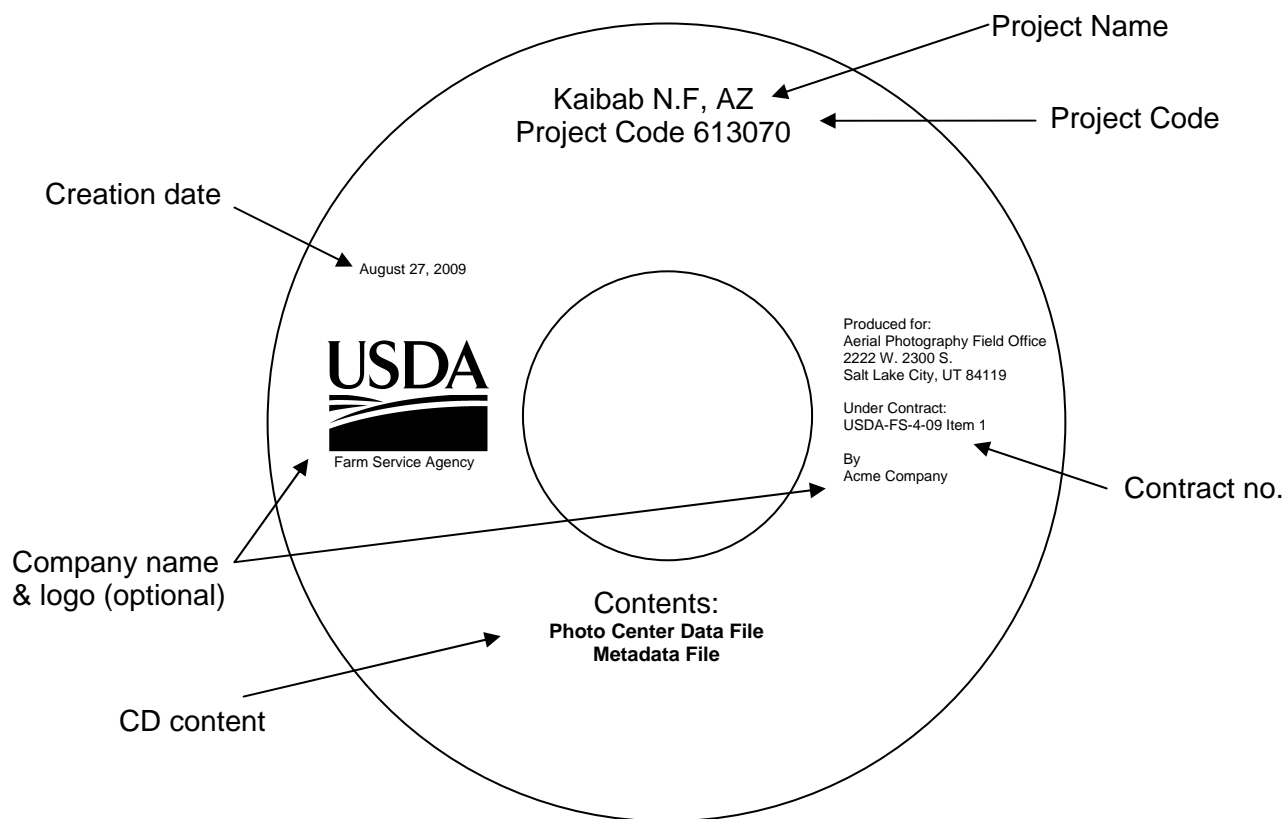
Project Name

Kaibab N.F, AZ
Project Code 613070

Project Code

Creation date

August 27, 2009

USDA
Farm Service Agency

Produced for:
Aerial Photography Field Office
2222 W. 2300 S.
Salt Lake City, UT 84119

Under Contract:
USDA-FS-4-09 Item 1

By
Acme Company

Contract no.

Company name & logo (optional)

Contents:
**Photo Center Data File**
**Metadata File**

CD content